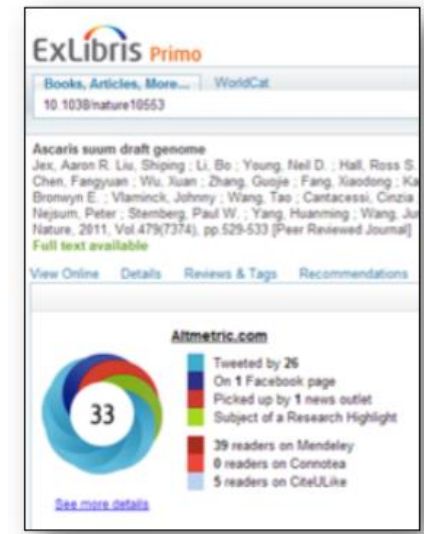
ExLibris Primo

Books, Articles, More... WorldCat

10.1038/nature10553

Ascaris suum draft genome
Jex, Aaron R. Liu, Shiping ; Li, Bo ; Young, Neil D. ; Hall, Ross S. Chen, Fangyuan ; Wu, Xuan ; Zhang, Guojie ; Fang, Xiaodong ; Ka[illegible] Bronwyn E. ; Vlaminck, Johnny ; Wang, Tao ; Cantacessi, Cinzia Nejsum, Peter ; Sternberg, Paul W. ; Yang, Huanming ; Wang, Ju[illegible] Nature, 2011, Vol.479(7374), pp.529-533 [Peer Reviewed Journal]
Full text available

View Online Details Reviews & Tags Recommendations

Altmetric.com

33

Tweeted by 26
On 1 Facebook page
Picked up by 1 news outlet
Subject of a Research Highlight

39 readers on Mendeley
0 readers on Connotea
5 readers on CiteULike

See more details